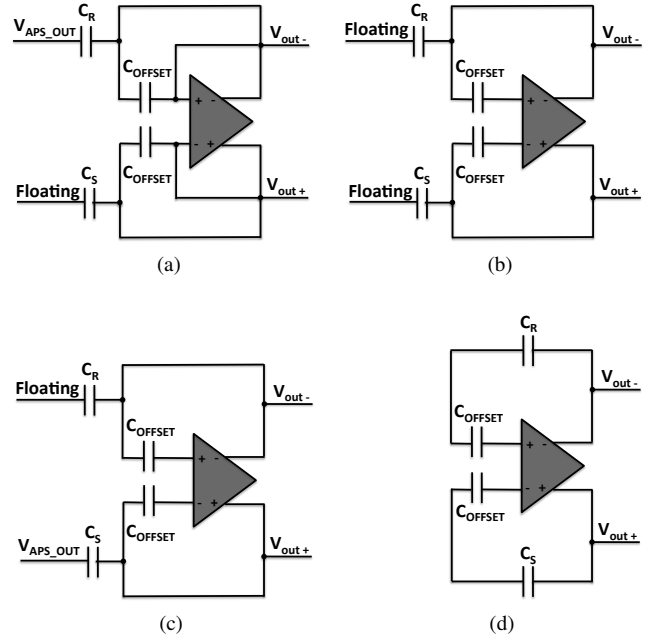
$V_{APS\_OUT}$ $C_R$ $V_{out\,-}$ $C_{OFFSET}$ + - - + $C_{OFFSET}$ Floating $C_S$ $V_{out\,+}$

(a)

Floating $C_R$ $V_{out\,-}$ $C_{OFFSET}$ + - - + $C_{OFFSET}$ Floating $C_S$ $V_{out\,+}$

(b)

Floating $C_R$ $V_{out\,-}$ $C_{OFFSET}$ + - - + $C_{OFFSET}$ $V_{APS\_OUT}$ $C_S$ $V_{out\,+}$

(c)

$C_R$ $V_{out\,-}$ $C_{OFFSET}$ + - - + $C_{OFFSET}$ $V_{out\,+}$ $C_S$

(d)